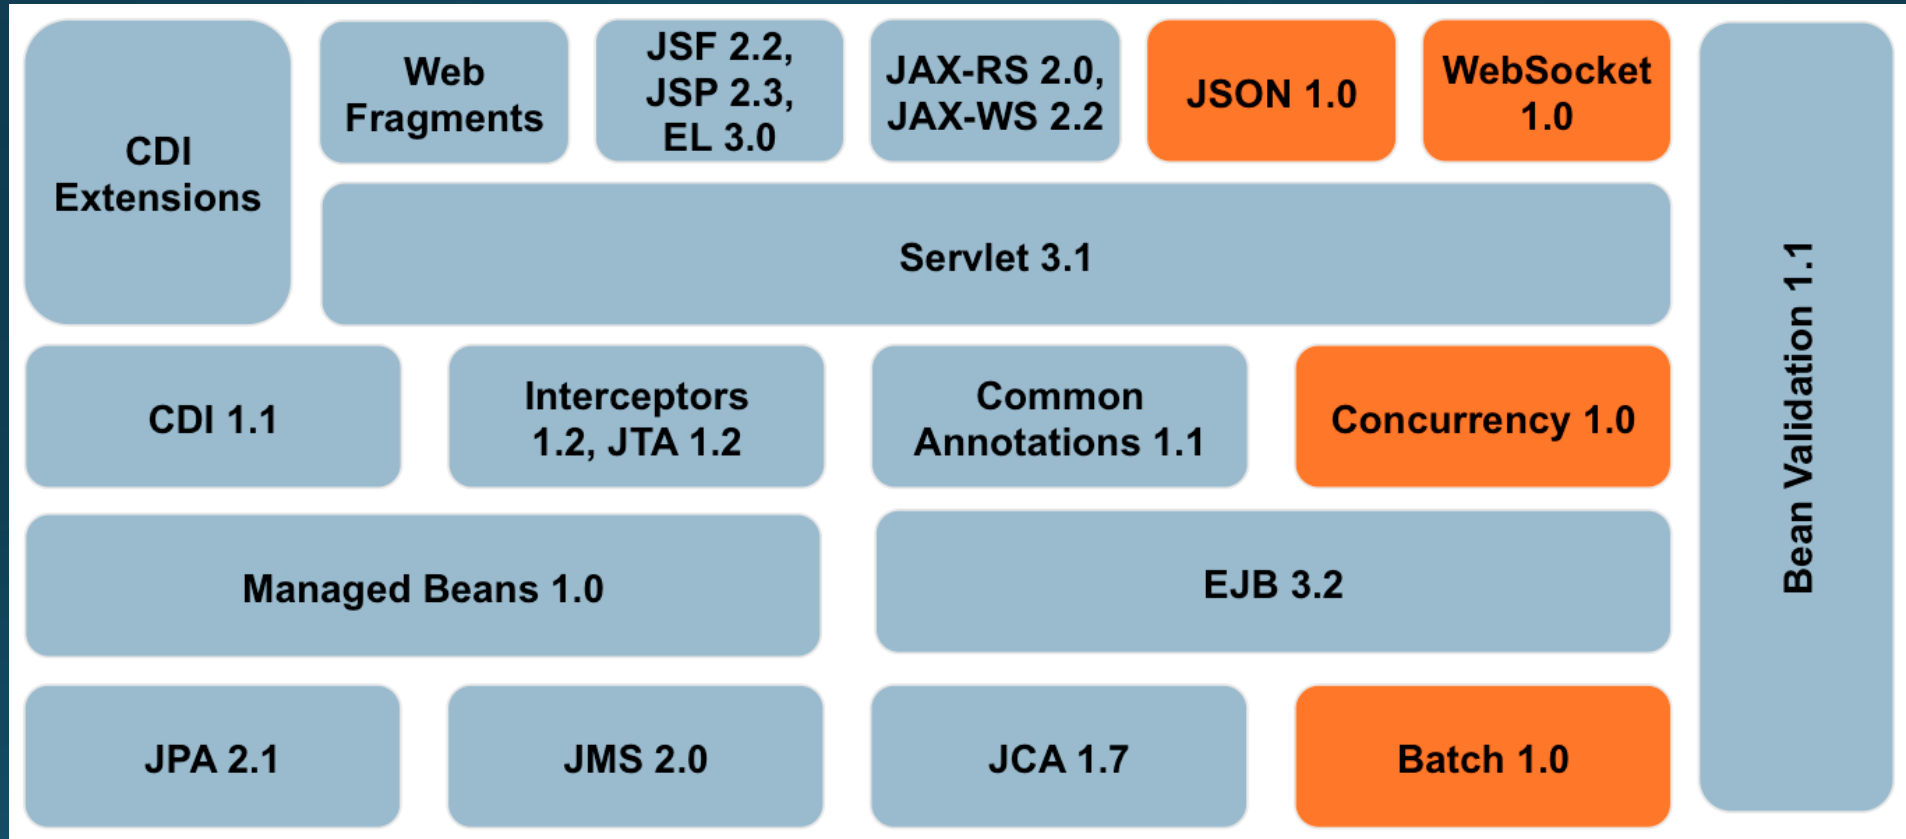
CDI Extensions

Web Fragments

JSF 2.2, JSP 2.3, EL 3.0

JAX-RS 2.0, JAX-WS 2.2

JSON 1.0

WebSocket 1.0

Servlet 3.1

Bean Validation 1.1

CDI 1.1

Interceptors 1.2, JTA 1.2

Common Annotations 1.1

Concurrency 1.0

Managed Beans 1.0

EJB 3.2

JPA 2.1

JMS 2.0

JCA 1.7

Batch 1.0